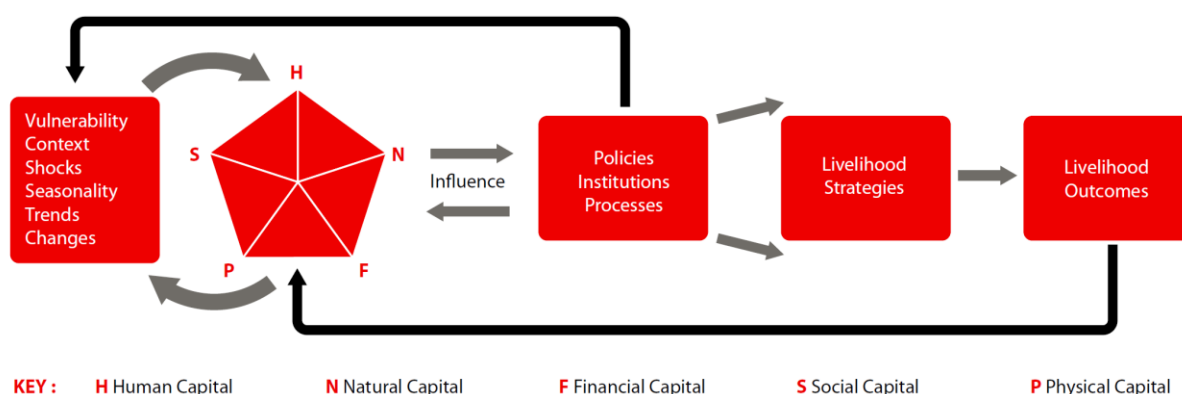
Vulnerability
Context
Shocks
Seasonality
Trends
Changes

H

S

N

P

F

Influence

Policies
Institutions
Processes

Livelihood
Strategies

Livelihood
Outcomes

KEY : H Human Capital N Natural Capital F Financial Capital S Social Capital P Physical Capital